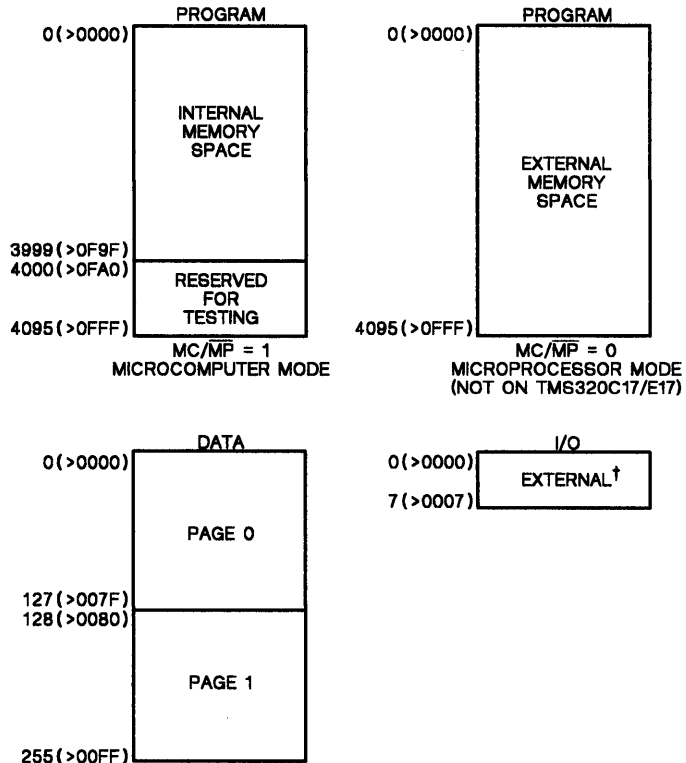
PROGRAM

0(>0000)

INTERNAL MEMORY SPACE

3999(>0F9F)
4000(>0FA0)

RESERVED FOR TESTING

4095(>0FFF)

$MC/\overline{MP}$ = 1
MICROCOMPUTER MODE

PROGRAM

0(>0000)

EXTERNAL MEMORY SPACE

4095(>0FFF)

$MC/\overline{MP}$ = 0
MICROPROCESSOR MODE
(NOT ON TMS320C17/E17)

DATA

0(>0000)

PAGE 0

127(>007F)
128(>0080)

PAGE 1

255(>00FF)

I/O

0(>0000)

EXTERNAL$^{\dagger}$

7(>0007)